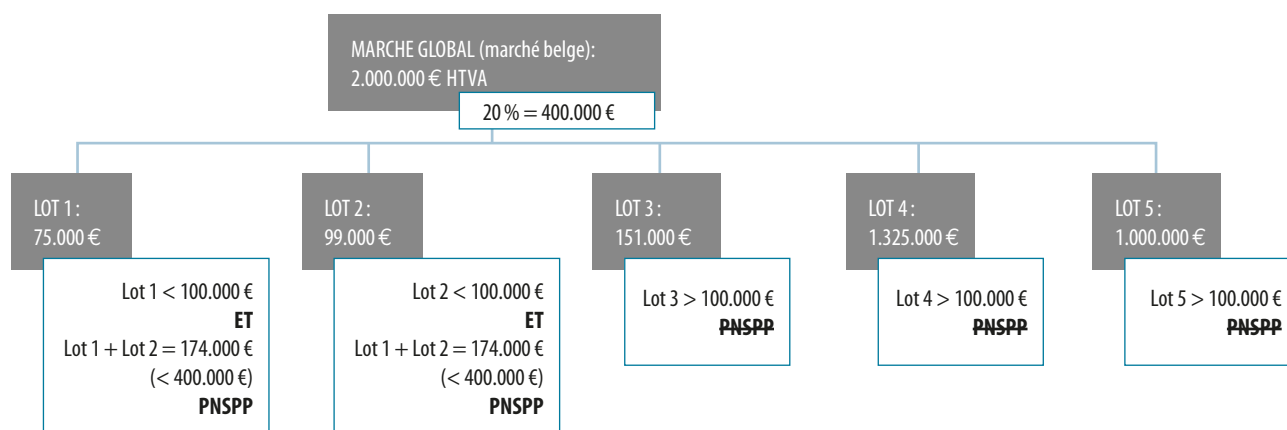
MARCHE GLOBAL (marché belge):
2.000.000 € HTVA

20 % = 400.000 €

LOT 1 :
75.000 €

Lot 1 < 100.000 €
**ET**
Lot 1 + Lot 2 = 174.000 €
(< 400.000 €)
**PNSPP**

LOT 2 :
99.000 €

Lot 2 < 100.000 €
**ET**
Lot 1 + Lot 2 = 174.000 €
(< 400.000 €)
**PNSPP**

LOT 3 :
151.000 €

Lot 3 > 100.000 €
~~**PNSPP**~~

LOT 4 :
1.325.000 €

Lot 4 > 100.000 €
~~**PNSPP**~~

LOT 5 :
1.000.000 €

Lot 5 > 100.000 €
~~**PNSPP**~~